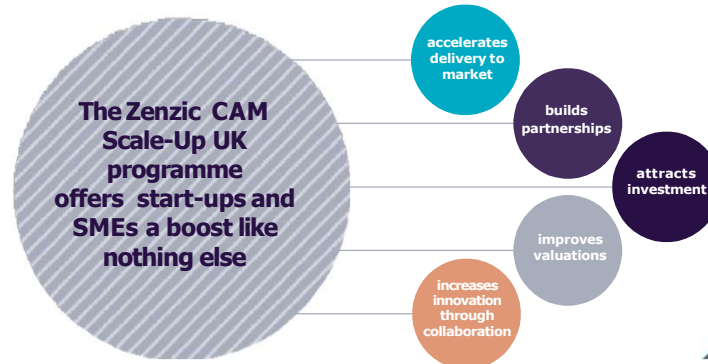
The Zenzic CAM Scale-Up UK programme offers start-ups and SMEs a boost like nothing else

accelerates delivery to market

builds partnerships

attracts investment

improves valuations

increases innovation through collaboration